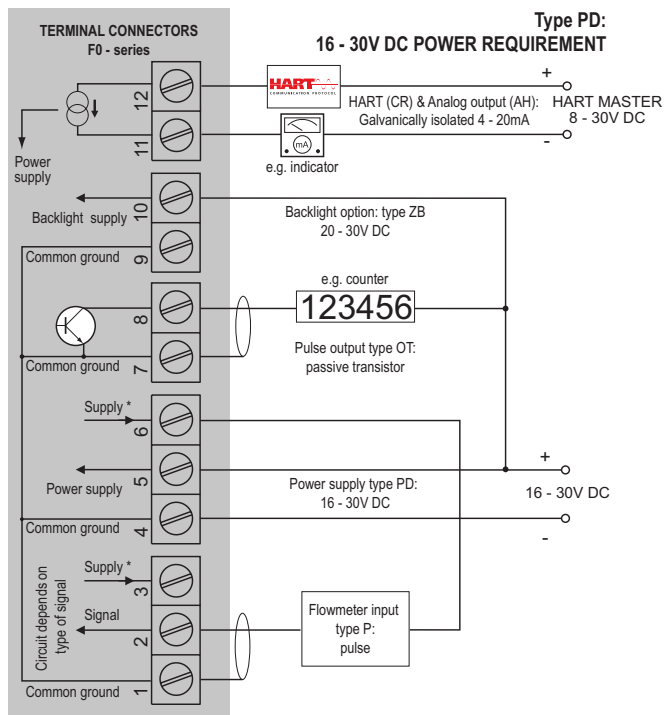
TERMINAL CONNECTORS
F0 - series

Type PD:
16 - 30V DC POWER REQUIREMENT

12
11

HART
COMMUNICATION PROTOCOL

+
-

HART (CR) & Analog output (AH):
Galvanically isolated 4 - 20mA

HART MASTER
8 - 30V DC

mA

e.g. indicator

Power supply

10
Backlight supply

Backlight option: type ZB
20 - 30V DC

9
Common ground

e.g. counter
123456

8
7
Common ground

Pulse output type OT:
passive transistor

Supply *
6

5
Power supply

Power supply type PD:
16 - 30V DC

+
16 - 30V DC
-

4
Common ground

Circuit depends on type of signal

Supply *
3

Signal
2

Flowmeter input
type P:
pulse

1
Common ground